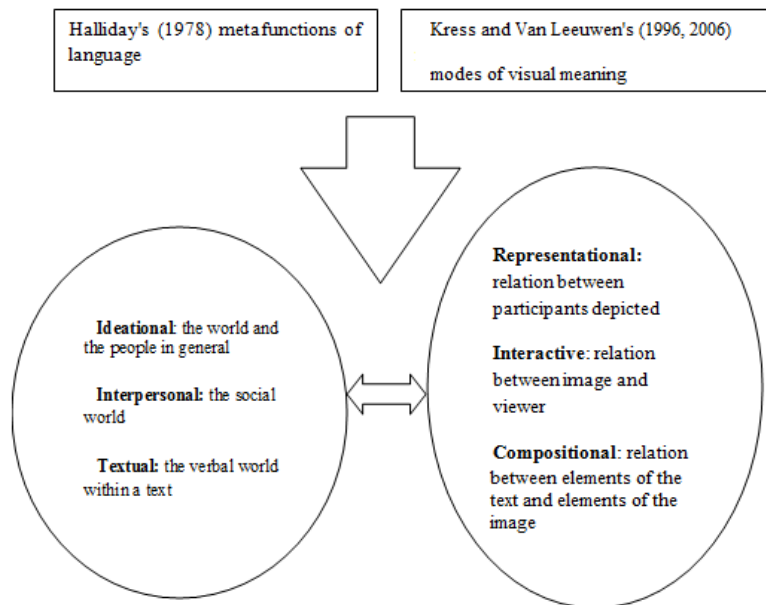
Halliday's (1978) metafunctions of language

Kress and Van Leeuwen's (1996, 2006)

modes of visual meaning

Ideational: the world and the people in general

Interpersonal: the social world

Textual: the verbal world within a text

Representational: relation between participants depicted

Interactive: relation between image and viewer

Compositional: relation between elements of the text and elements of the image